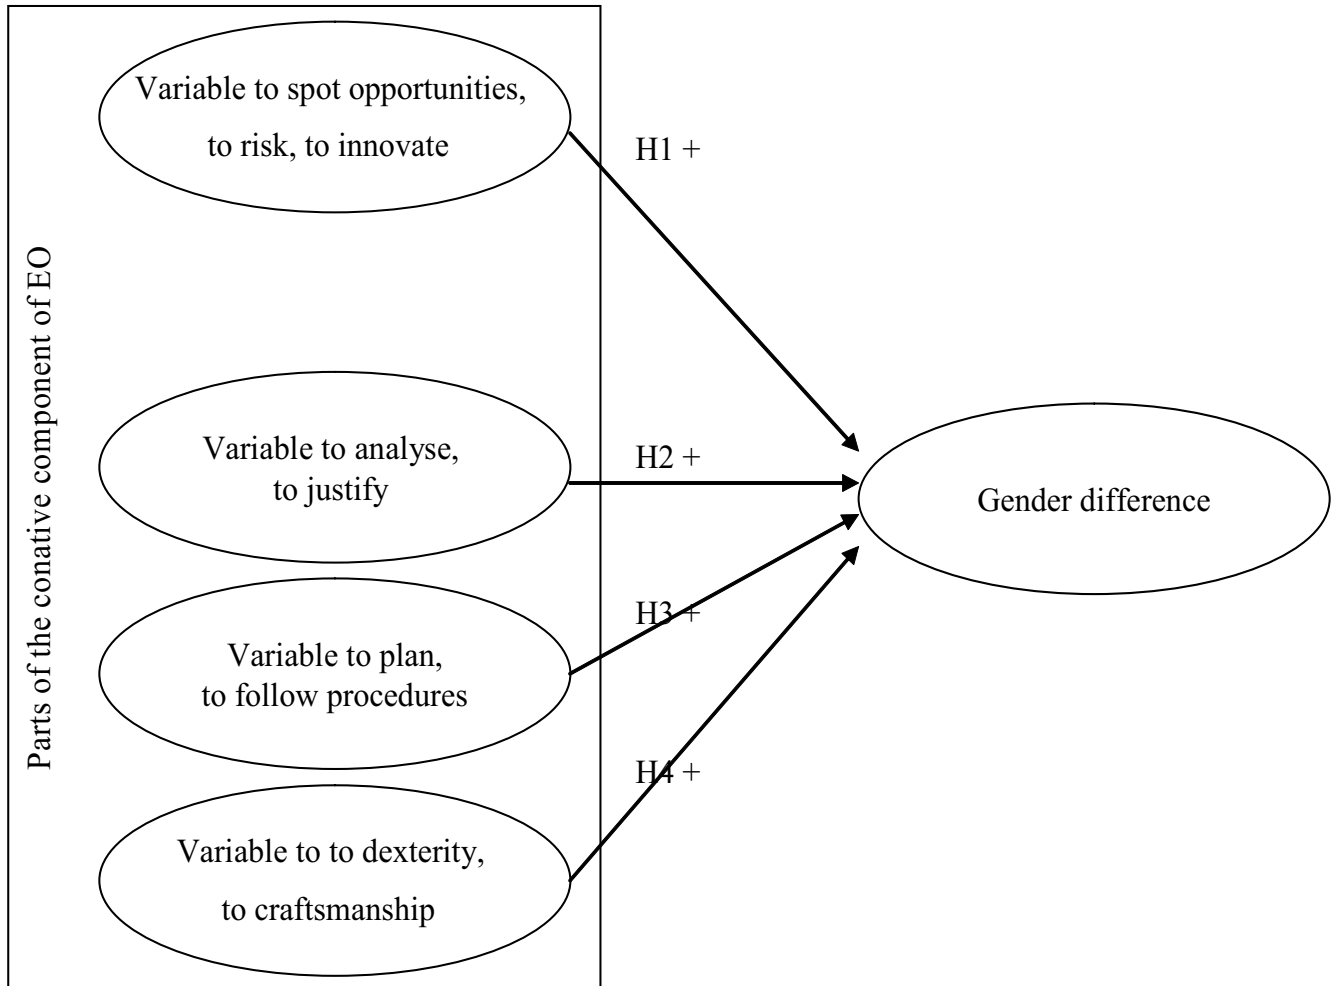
Parts of the conative component of EO

Variable to spot opportunities, to risk, to innovate

H1 +

Variable to analyse, to justify

H2 +

Gender difference

H3 +

Variable to plan, to follow procedures

H4 +

Variable to to dexterity, to craftsmanship